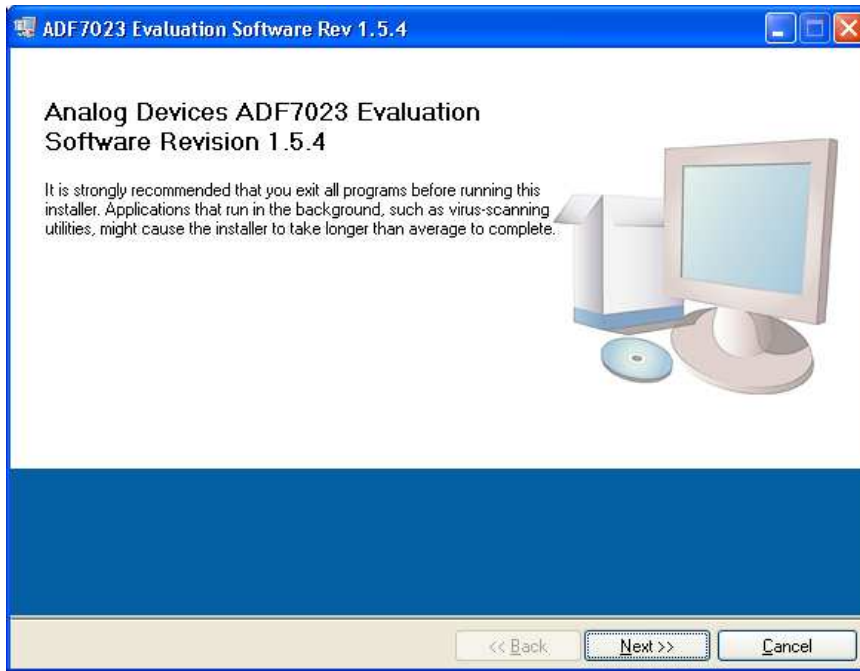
ADF7023 Evaluation Software Rev 1.5.4

Analog Devices ADF7023 Evaluation Software Revision 1.5.4

It is strongly recommended that you exit all programs before running this installer. Applications that run in the background, such as virus-scanning utilities, might cause the installer to take longer than average to complete.

<< Back
Next >>
Cancel